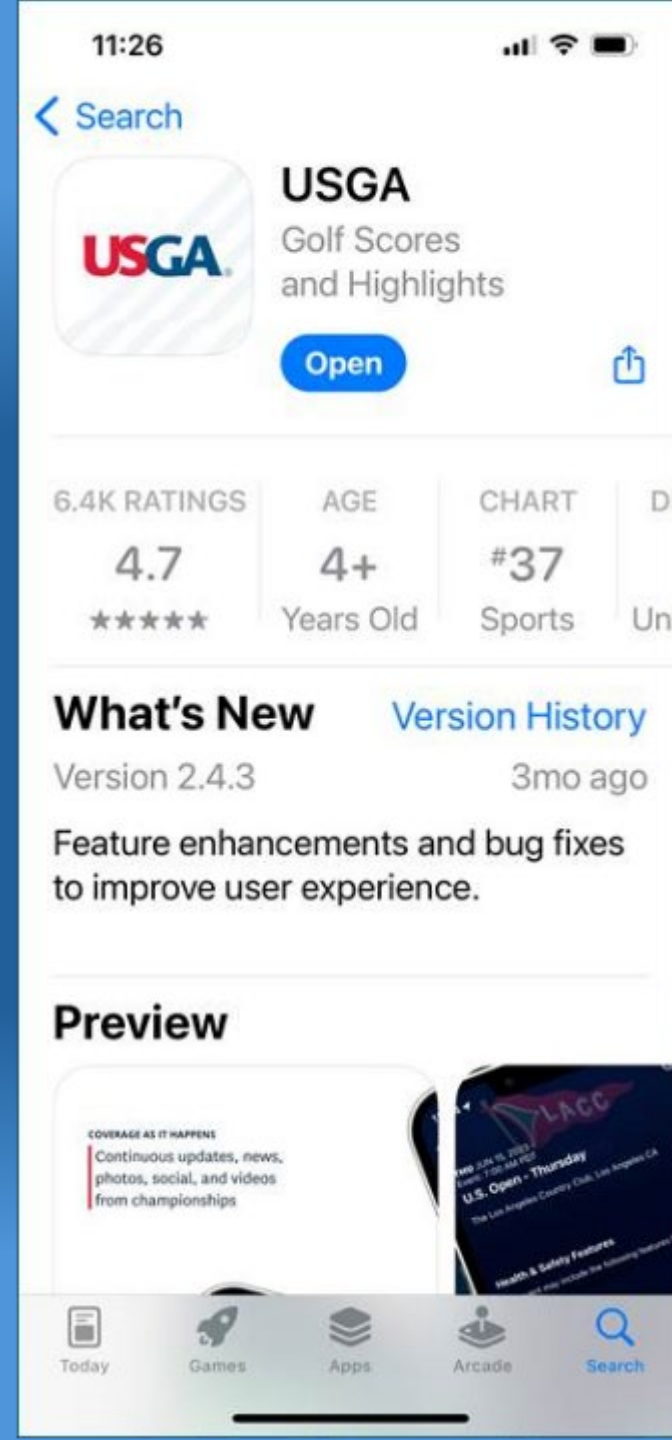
11:26

< Search

USGA

USGA
Golf Scores and Highlights

Open

6.4K RATINGS
4.7
★★★★★

AGE
4+
Years Old

CHART
#37
Sports

D
Un

What's New
Version History

Version 2.4.3
3mo ago

Feature enhancements and bug fixes to improve user experience.

Preview

COVERAGE AS IT HAPPENS
Continuous updates, news, photos, social, and videos from championships

LACC
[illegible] JUN 15, 2023
U.S. Open - Thursday
The Los Angeles Country Club, Los Angeles CA
Health & Safety Features
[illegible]

Today
Games
Apps
Arcade
Search